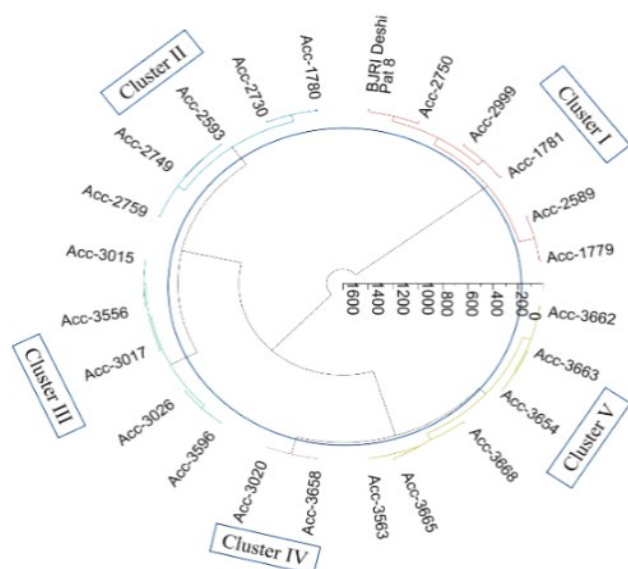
Cluster II

Acc-1780

Acc-2730

Acc-2593

Acc-2749

Acc-2759

Acc-3015

Acc-3556

Cluster III

Acc-3017

Acc-3026

Acc-3596

Acc-3020

Acc-3658

Cluster IV

Acc-3563

Acc-3665

BJRI Deshi Pat 8

Acc-2750

Cluster I

Acc-2999

Acc-1781

Acc-2589

Acc-1779

1600 1400 1200 1000 800 600 400 200 0

Acc-3662

Acc-3663

Acc-3654

Cluster V

Acc-3668